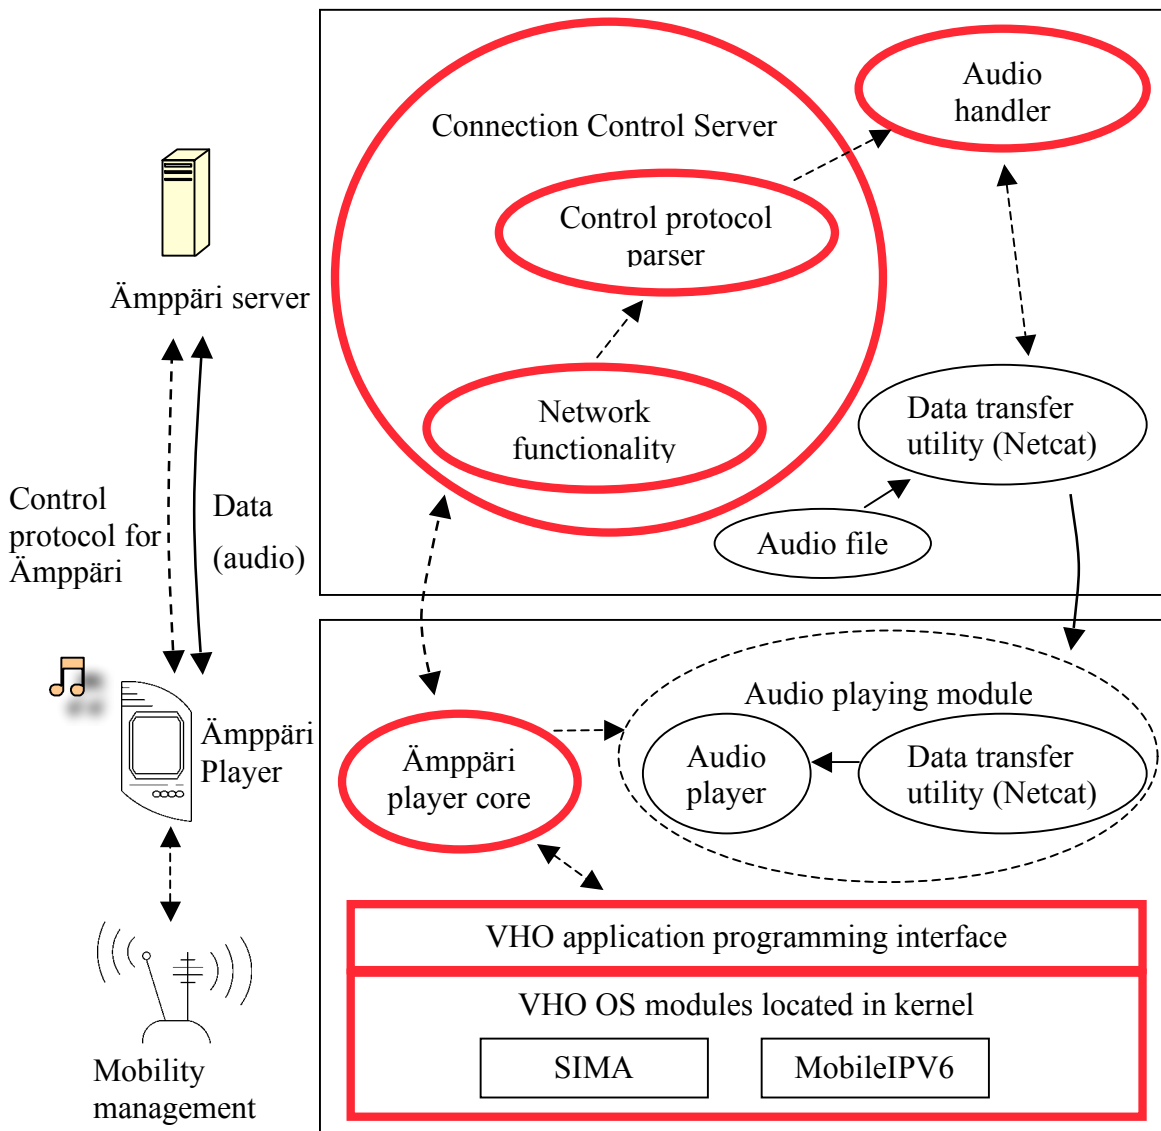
Ämppäri server

Control protocol for Ämppäri

Data (audio)

Ämppäri Player

Mobility management

Connection Control Server

Control protocol parser

Network functionality

Audio handler

Data transfer utility (Netcat)

Audio file

Audio playing module

Ämppäri player core

Audio player

Data transfer utility (Netcat)

VHO application programming interface

VHO OS modules located in kernel

SIMA

MobileIPV6